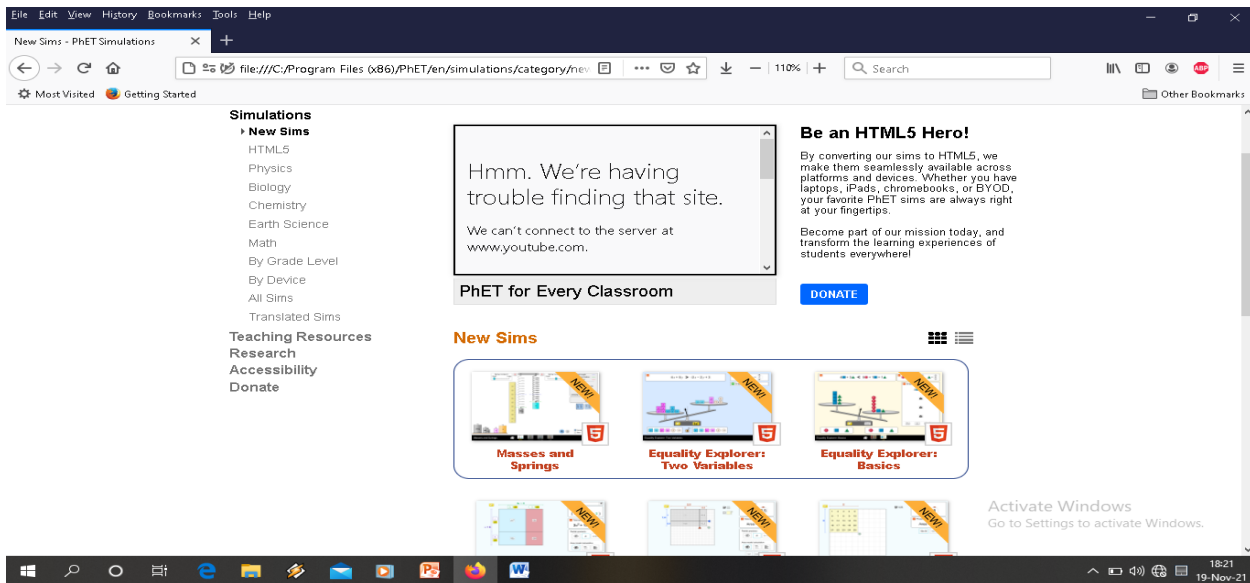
File Edit View History Bookmarks Tools Help

New Sims - PhET Simulations ×

file:///C:/Program Files (x86)/PhET/en/simulations/category/nev

110%

Search

Most Visited Getting Started

Other Bookmarks

Simulations
New Sims
HTML5
Physics
Biology
Chemistry
Earth Science
Math
By Grade Level
By Device
All Sims
Translated Sims
Teaching Resources
Research
Accessibility
Donate

Hmm. We're having trouble finding that site.

We can't connect to the server at www.youtube.com.

PhET for Every Classroom

Be an HTML5 Hero!

By converting our sims to HTML5, we make them seamlessly available across platforms and devices. Whether you have laptops, iPads, chromebooks, or BYOD, your favorite PhET sims are always right at your fingertips.

Become part of our mission today, and transform the learning experiences of students everywhere!

DONATE

New Sims

NEW!

Masses and Springs

NEW!

Equality Explorer: Two Variables

NEW!

Equality Explorer: Basics

NEW!

NEW!

NEW!

Activate Windows
Go to Settings to activate Windows.

18:21
19-Nov-21